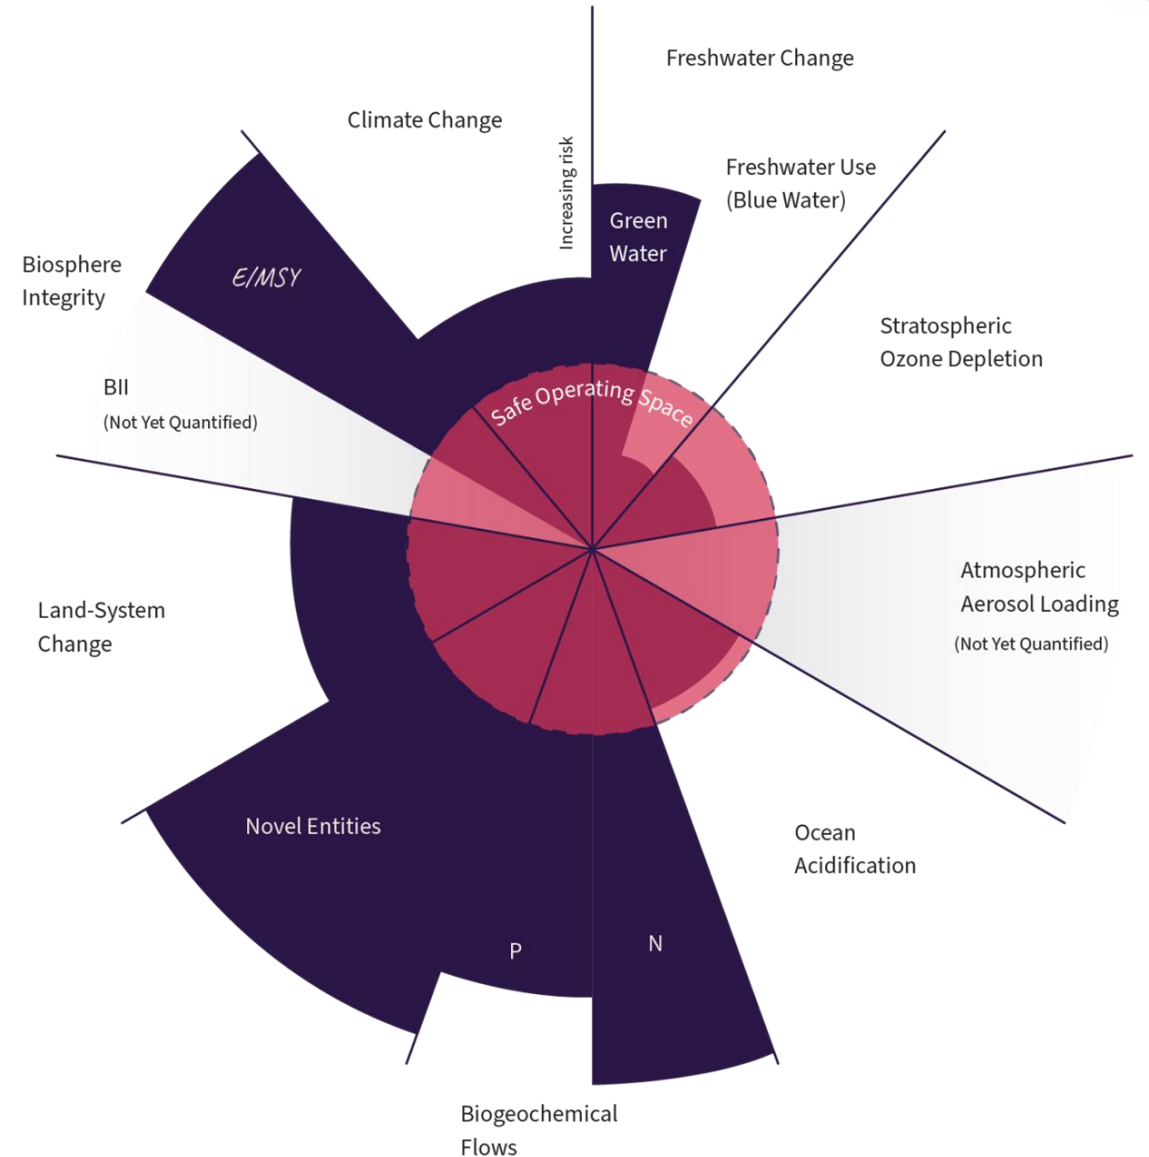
Freshwater Change

Climate Change

Increasing risk

Green Water

Freshwater Use (Blue Water)

Biosphere Integrity

E/MSY

Stratospheric Ozone Depletion

BII

(Not Yet Quantified)

Safe Operating Space

Atmospheric Aerosol Loading

(Not Yet Quantified)

Land-System Change

Novel Entities

Ocean Acidification

P

N

Biogeochemical Flows